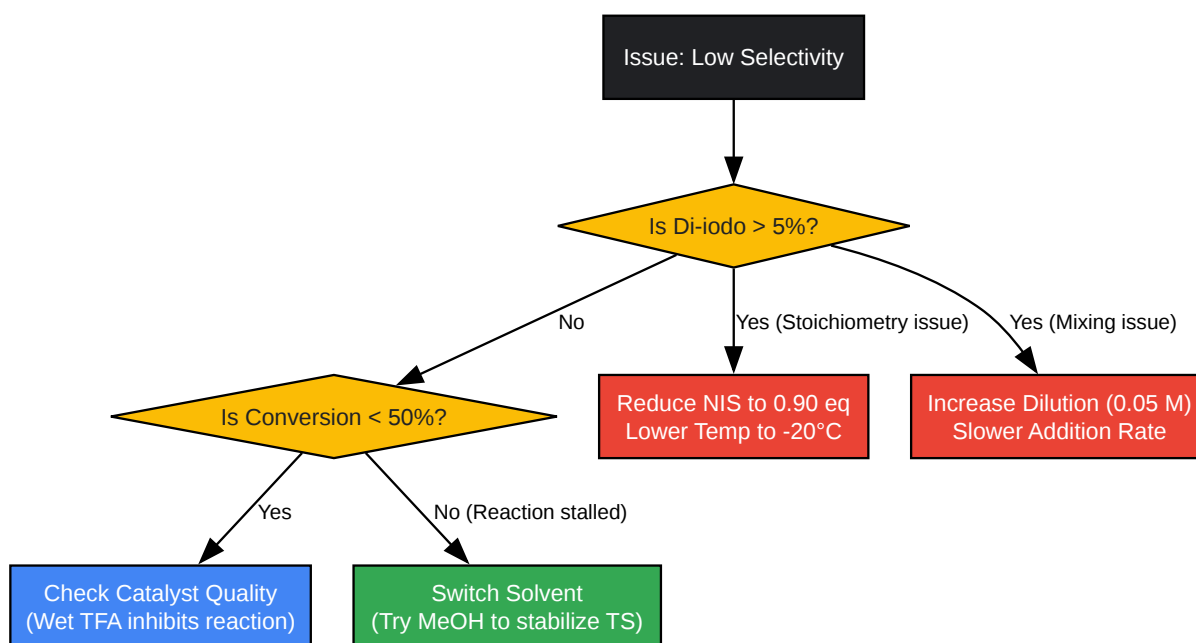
Issue: Low Selectivity

Is Di-iodo > 5%?

No

Yes (Stoichiometry issue)

Yes (Mixing issue)

Is Conversion < 50%?

Reduce NIS to 0.90 eq
Lower Temp to -20°C

Increase Dilution (0.05 M)
Slower Addition Rate

Yes

No (Reaction stalled)

Check Catalyst Quality
(Wet TFA inhibits reaction)

Switch Solvent
(Try MeOH to stabilize TS)